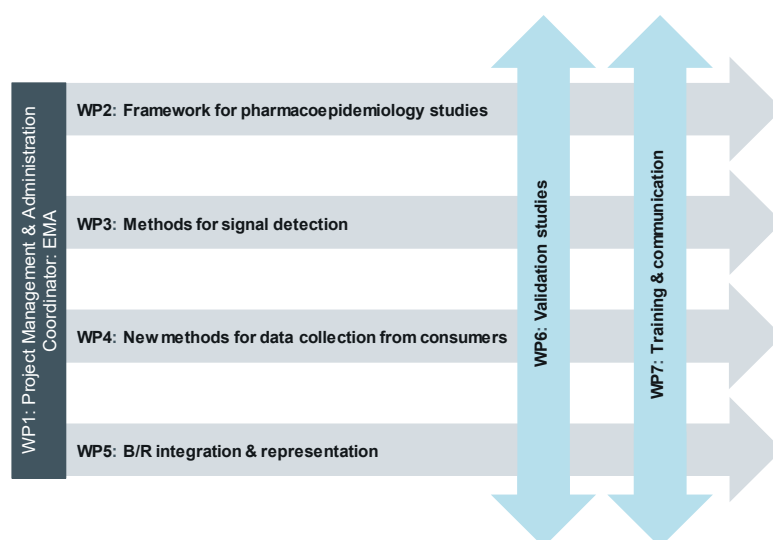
WP1: Project Management & Administration
Coordinator: EMA

WP2: Framework for pharmacoepidemiology studies

WP3: Methods for signal detection

WP4: New methods for data collection from consumers

WP5: B/R integration & representation

WP6: Validation studies

WP7: Training & communication